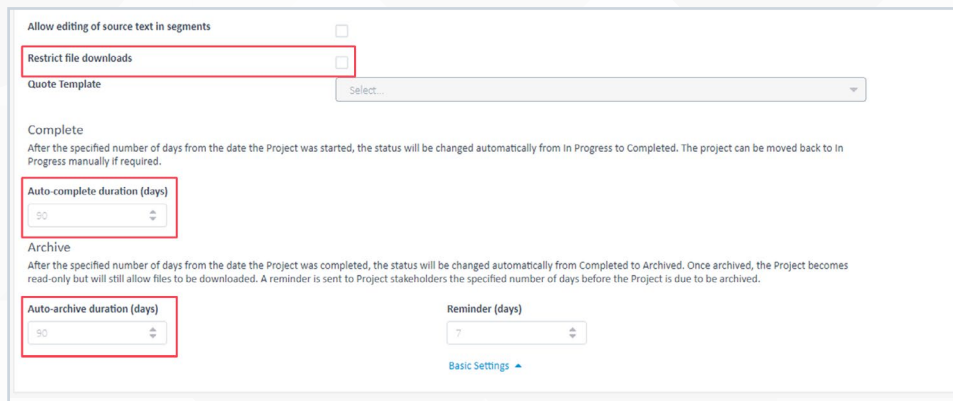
Allow editing of source text in segments

Restrict file downloads

Quote Template

Select...

Complete

After the specified number of days from the date the Project was started, the status will be changed automatically from In Progress to Completed. The project can be moved back to In Progress manually if required.

Auto-complete duration (days)

90

Archive

After the specified number of days from the date the Project was completed, the status will be changed automatically from Completed to Archived. Once archived, the Project becomes read-only but will still allow files to be downloaded. A reminder is sent to Project stakeholders the specified number of days before the Project is due to be archived.

Auto-archive duration (days)

90

Reminder (days)

7

Basic Settings